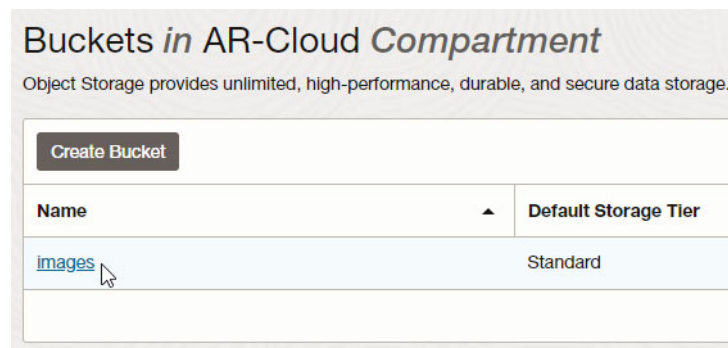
Buckets *in* AR-Cloud *Compartment*

Object Storage provides unlimited, high-performance, durable, and secure data storage.

Create Bucket

| Name ▲ | Default Storage Tier |
|---|---|
| images | Standard |